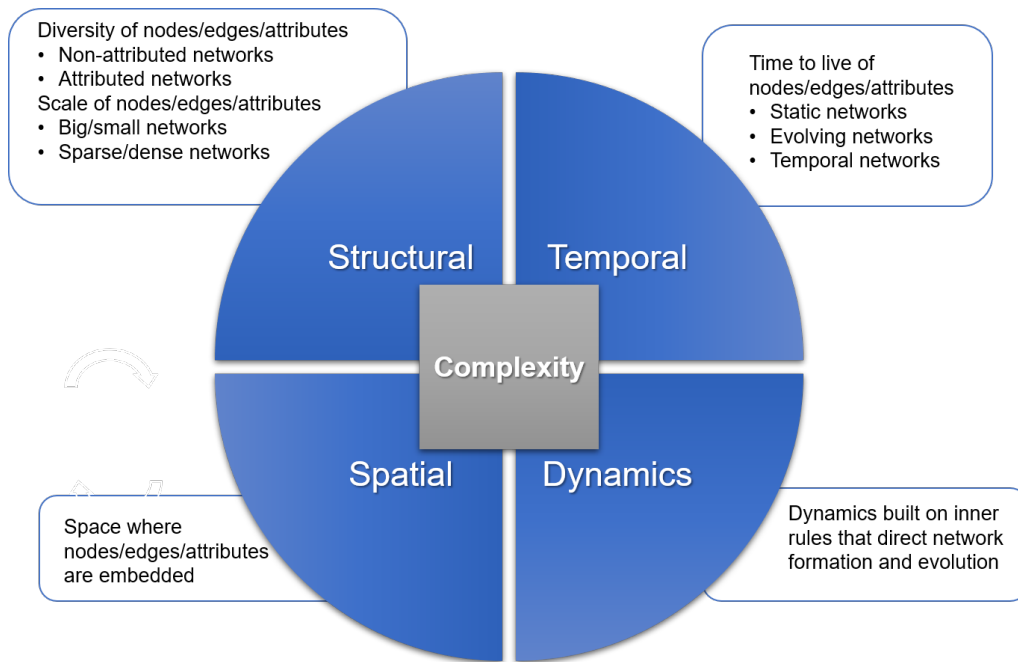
Diversity of nodes/edges/attributes
• Non-attributed networks
• Attributed networks
Scale of nodes/edges/attributes
• Big/small networks
• Sparse/dense networks

Time to live of nodes/edges/attributes
• Static networks
• Evolving networks
• Temporal networks

Structural

Temporal

Complexity

Spatial

Dynamics

Space where nodes/edges/attributes are embedded

Dynamics built on inner rules that direct network formation and evolution